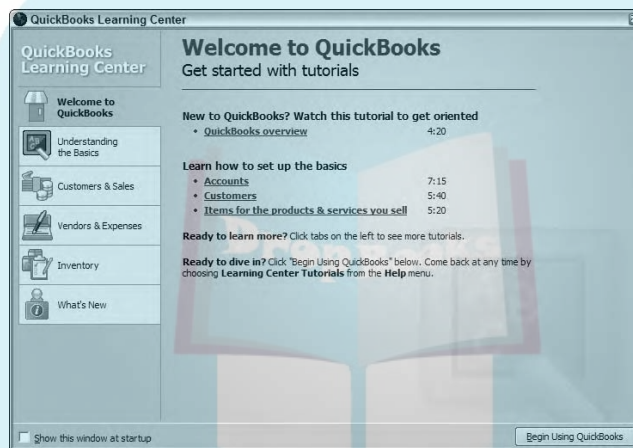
QuickBooks Learning Center

QuickBooks Learning Center

Welcome to QuickBooks

Understanding the Basics

Customers & Sales

Vendors & Expenses

Inventory

What's New

Welcome to QuickBooks
Get started with tutorials

New to QuickBooks? Watch this tutorial to get oriented
• QuickBooks overview 4:20

Learn how to set up the basics
• Accounts 7:15
• Customers 5:40
• Items for the products & services you sell 5:20

Ready to learn more? Click tabs on the left to see more tutorials.

Ready to dive in? Click "Begin Using QuickBooks" below. Come back at any time by choosing Learning Center Tutorials from the Help menu.

Show this window at startup

Begin Using QuickBooks